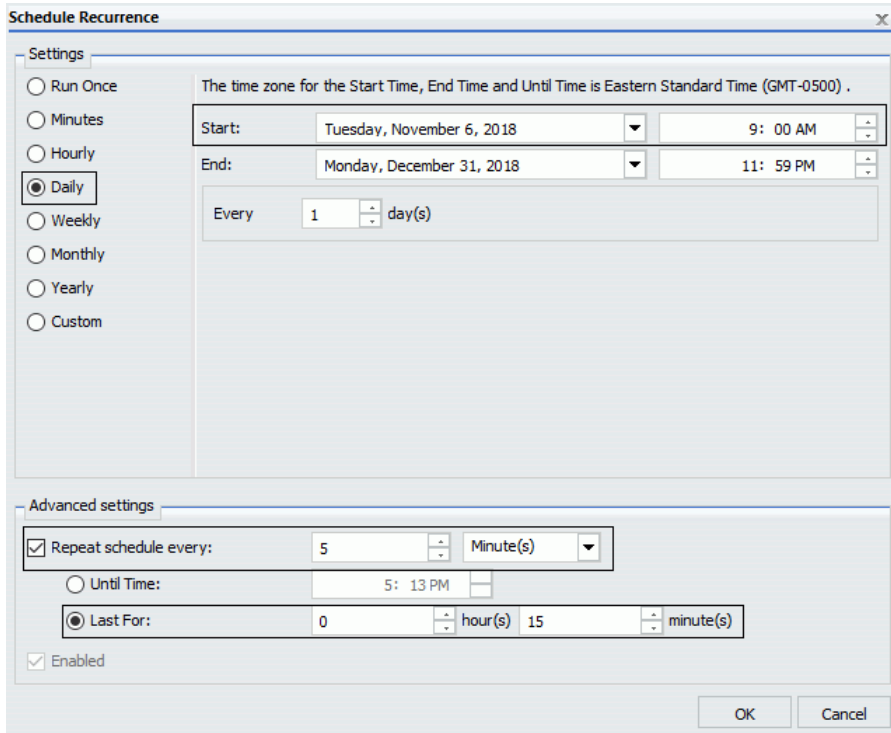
Schedule Recurrence

x

Settings

Run Once

Minutes

Hourly

Daily

Weekly

Monthly

Yearly

Custom

The time zone for the Start Time, End Time and Until Time is Eastern Standard Time (GMT-0500) .

Start: Tuesday, November 6, 2018 9: 00 AM

End: Monday, December 31, 2018 11: 59 PM

Every 1 day(s)

Advanced settings

Repeat schedule every: 5 Minute(s)

Until Time: 5: 13 PM

Last For: 0 hour(s) 15 minute(s)

Enabled

OK

Cancel